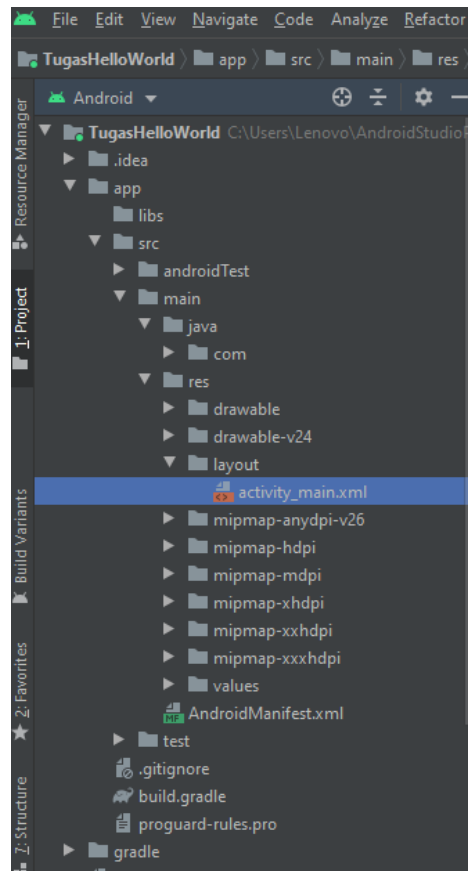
File Edit View Navigate Code Analyze Refactor

TugasHelloWorld 〉 app 〉 src 〉 main 〉 res

Android

Resource Manager
1: Project
Build Variants
2: Favorites
Z: Structure

TugasHelloWorld C:\Users\Lenovo\AndroidStudio
.idea
app
libs
src
androidTest
main
java
com
res
drawable
drawable-v24
layout
activity_main.xml
mipmap-anydpi-v26
mipmap-hdpi
mipmap-mdpi
mipmap-xhdpi
mipmap-xxhdpi
mipmap-xxxhdpi
values
MF AndroidManifest.xml
test
.gitignore
build.gradle
proguard-rules.pro
gradle